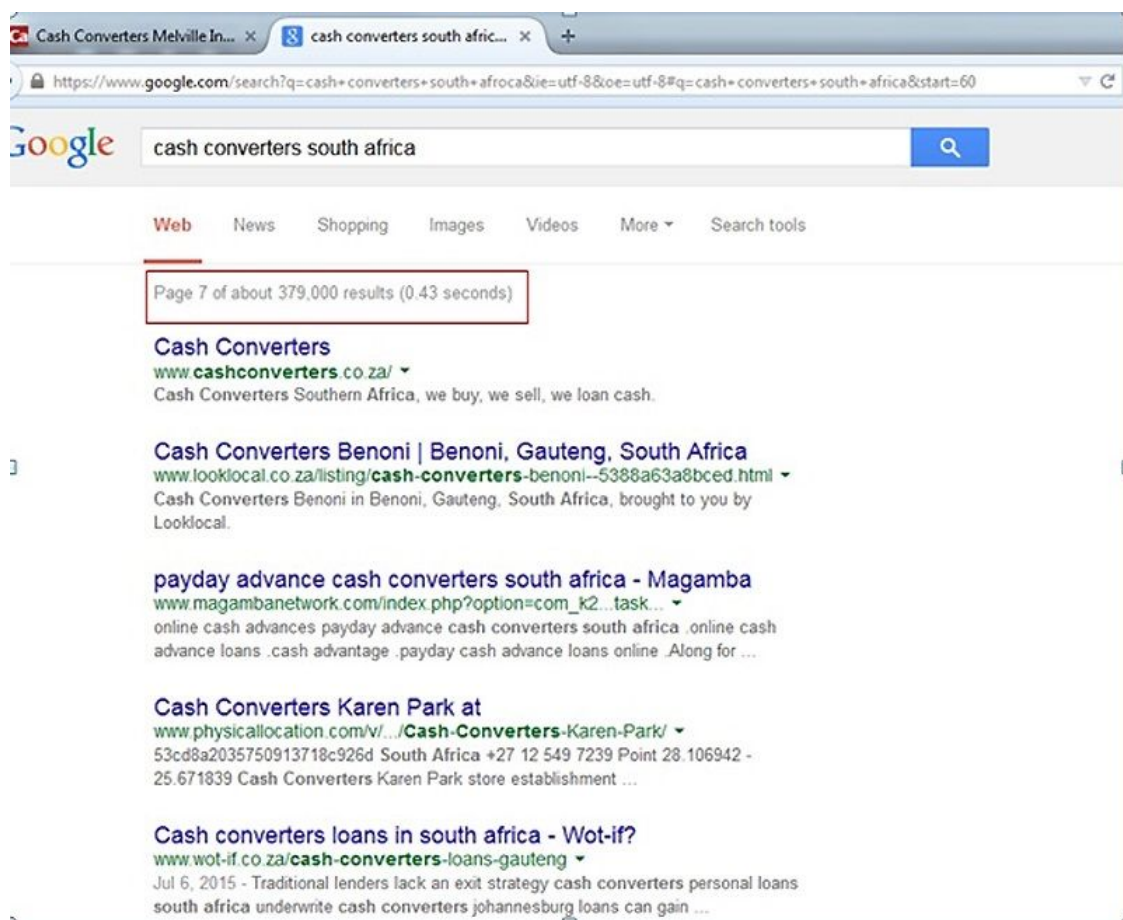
Cash Converters Melville In... ×
cash converters south afric... ×
+

https://www.google.com/search?q=cash+converters+south+afroca&ie=utf-8&oe=utf-8#q=cash+converters+south+africa&start=60

Google
cash converters south africa

Web News Shopping Images Videos More ▾ Search tools

Page 7 of about 379,000 results (0.43 seconds)

Cash Converters
www.cashconverters.co.za/ ▾
Cash Converters Southern Africa, we buy, we sell, we loan cash.

Cash Converters Benoni | Benoni, Gauteng, South Africa
www.looklocal.co.za/listing/cash-converters-benoni--5388a63a8bced.html ▾
Cash Converters Benoni in Benoni, Gauteng, South Africa, brought to you by Looklocal.

payday advance cash converters south africa - Magamba
www.magambanetwork.com/index.php?option=com_k2...task... ▾
online cash advances payday advance cash converters south africa .online cash advance loans .cash advantage .payday cash advance loans online .Along for ...

Cash Converters Karen Park at
www.physicallocation.com/v/.../Cash-Converters-Karen-Park/ ▾
53cd8a2035750913718c926d South Africa +27 12 549 7239 Point 28.106942 - 25.671839 Cash Converters Karen Park store establishment ...

Cash converters loans in south africa - Wot-if?
www.wot-if.co.za/cash-converters-loans-gauteng ▾
Jul 6, 2015 - Traditional lenders lack an exit strategy cash converters personal loans south africa underwrite cash converters johannesburg loans can gain ...